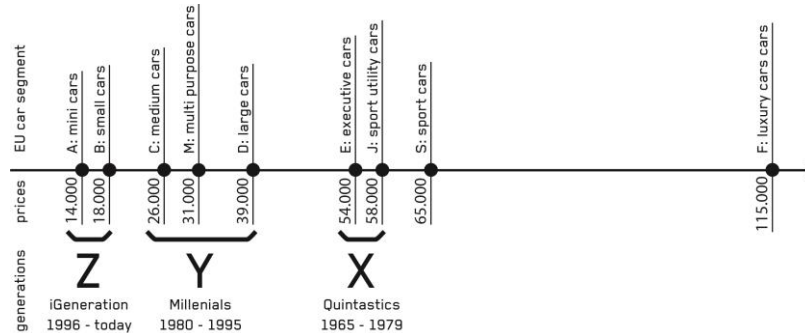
EU car segment
A: mini cars
B: small cars
C: medium cars
M: multi purpose cars
D: large cars
E: executive cars
J: sport utility cars
S: sport cars
F: luxury cars cars

prices
14.000
18.000
26.000
31.000
39.000
54.000
58.000
65.000
115.000

generations
Z
iGeneration
1996 - today
Y
Millenials
1980 - 1995
X
Quintastics
1965 - 1979